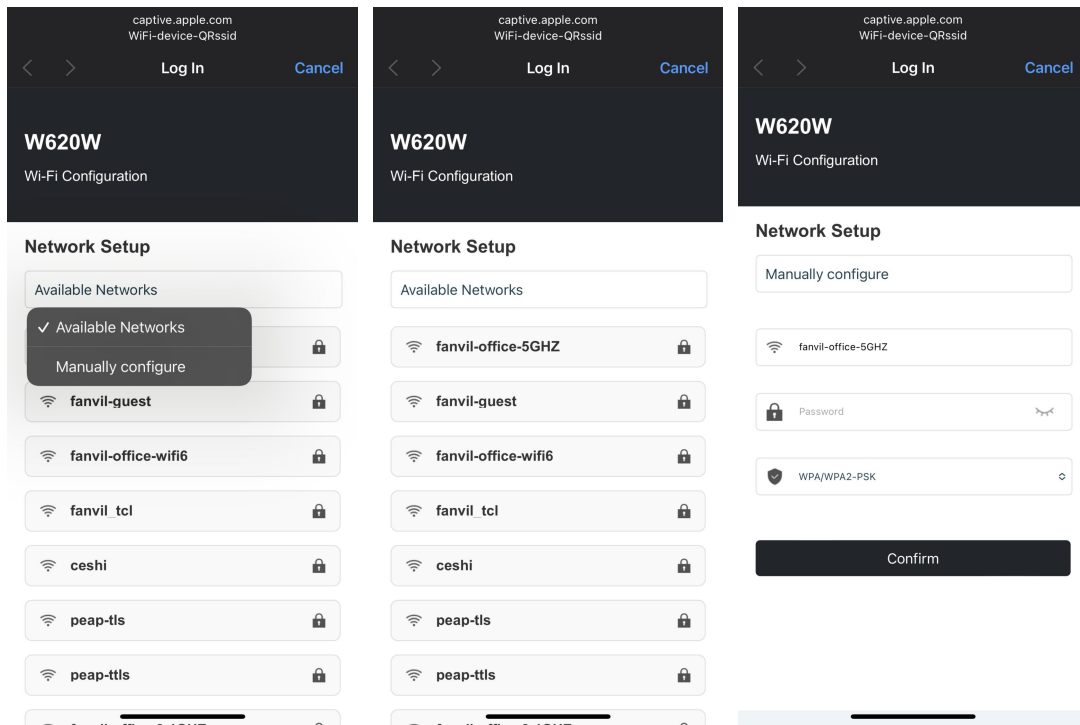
captive.apple.com
WiFi-device-QRssid

Log In

Cancel

W620W

Wi-Fi Configuration

Network Setup

Available Networks

✓ Available Networks

Manually configure

fanvil-guest

fanvil-office-wifi6

fanvil_tcl

ceshi

peap-tls

peap-ttls

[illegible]

captive.apple.com
WiFi-device-QRssid

Log In

Cancel

W620W

Wi-Fi Configuration

Network Setup

Available Networks

fanvil-office-5GHZ

fanvil-guest

fanvil-office-wifi6

fanvil_tcl

ceshi

peap-tls

peap-ttls

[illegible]

captive.apple.com
WiFi-device-QRssid

Log In

Cancel

W620W

Wi-Fi Configuration

Network Setup

Manually configure

fanvil-office-5GHZ

Password

WPA/WPA2-PSK

Confirm